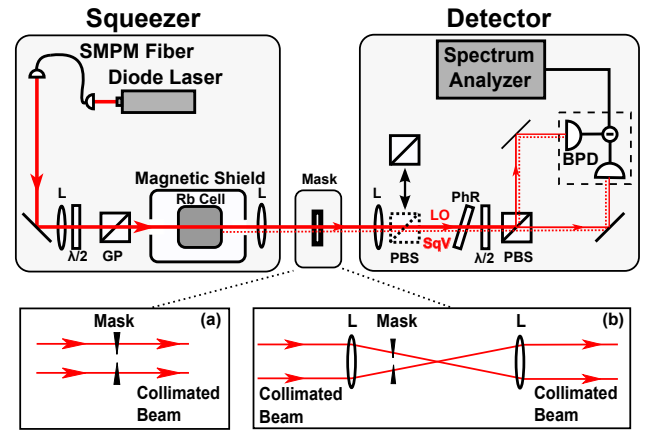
Squeezer

Detector

SMPM Fiber

Diode Laser

Spectrum Analyzer

BPD

Magnetic Shield

Mask

Rb Cell

L

L

L

$\lambda/2$

GP

PBS

LO

SqV

PhR

$\lambda/2$

PBS

Mask

(a)

Collimated Beam

L

Mask

L

(b)

Collimated Beam

Collimated Beam